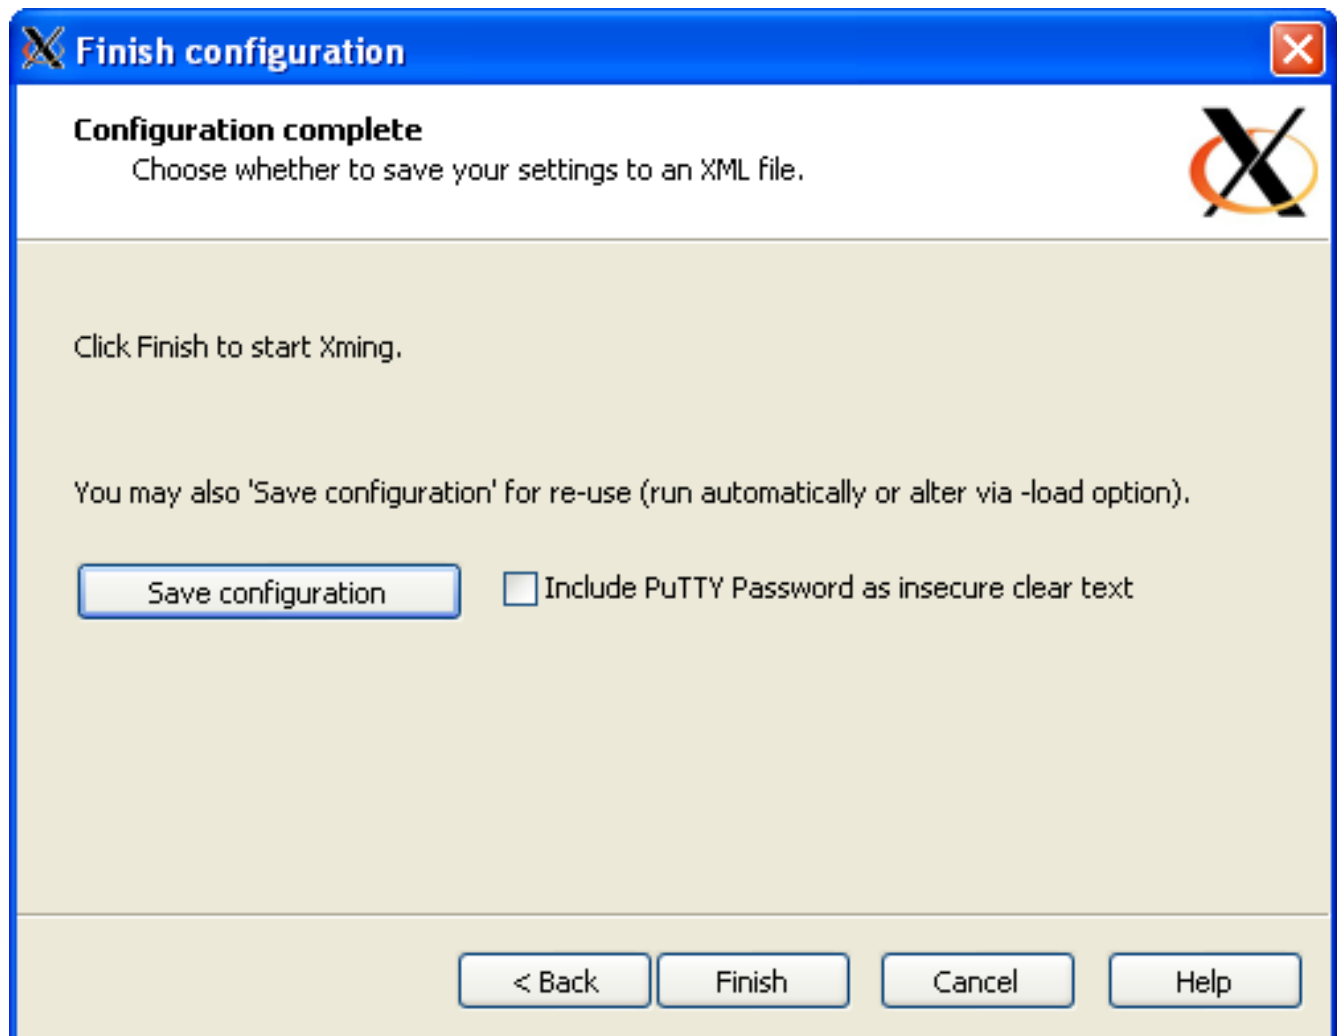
Finish configuration

Configuration complete
Choose whether to save your settings to an XML file.

Click Finish to start Xming.

You may also 'Save configuration' for re-use (run automatically or alter via -load option).

Save configuration

Include PuTTY Password as insecure clear text

< Back
Finish
Cancel
Help